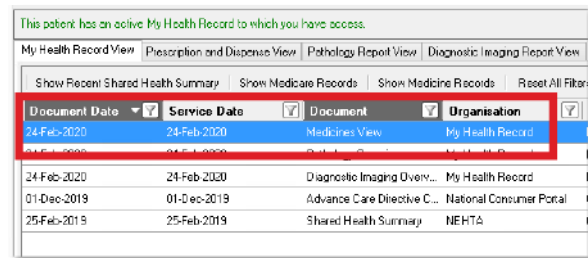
This patient has an active My Health Record to which you have access.

My Health Record View | Prescription and Dispense View | Pathology Report View | Diagnostic Imaging Report View

Show Recent Shared Health Summary | Show Medicare Records | Show Medicine Records | Reset All Filters

| Document Date | Service Date | Document | Organisation |
|---|---|---|---|
| 24-Feb-2020 | 24-Feb-2020 | Medicines View | My Health Record |
| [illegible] | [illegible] | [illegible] | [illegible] |
| 24-Feb-2020 | 24-Feb-2020 | Diagnostic Imaging Overv... | My Health Record |
| 01-Dec-2019 | 01-Dec-2019 | Advance Care Directive C... | National Consumer Portal |
| 25-Feb-2019 | 25-Feb-2019 | Shared Health Summary | NEHTA |